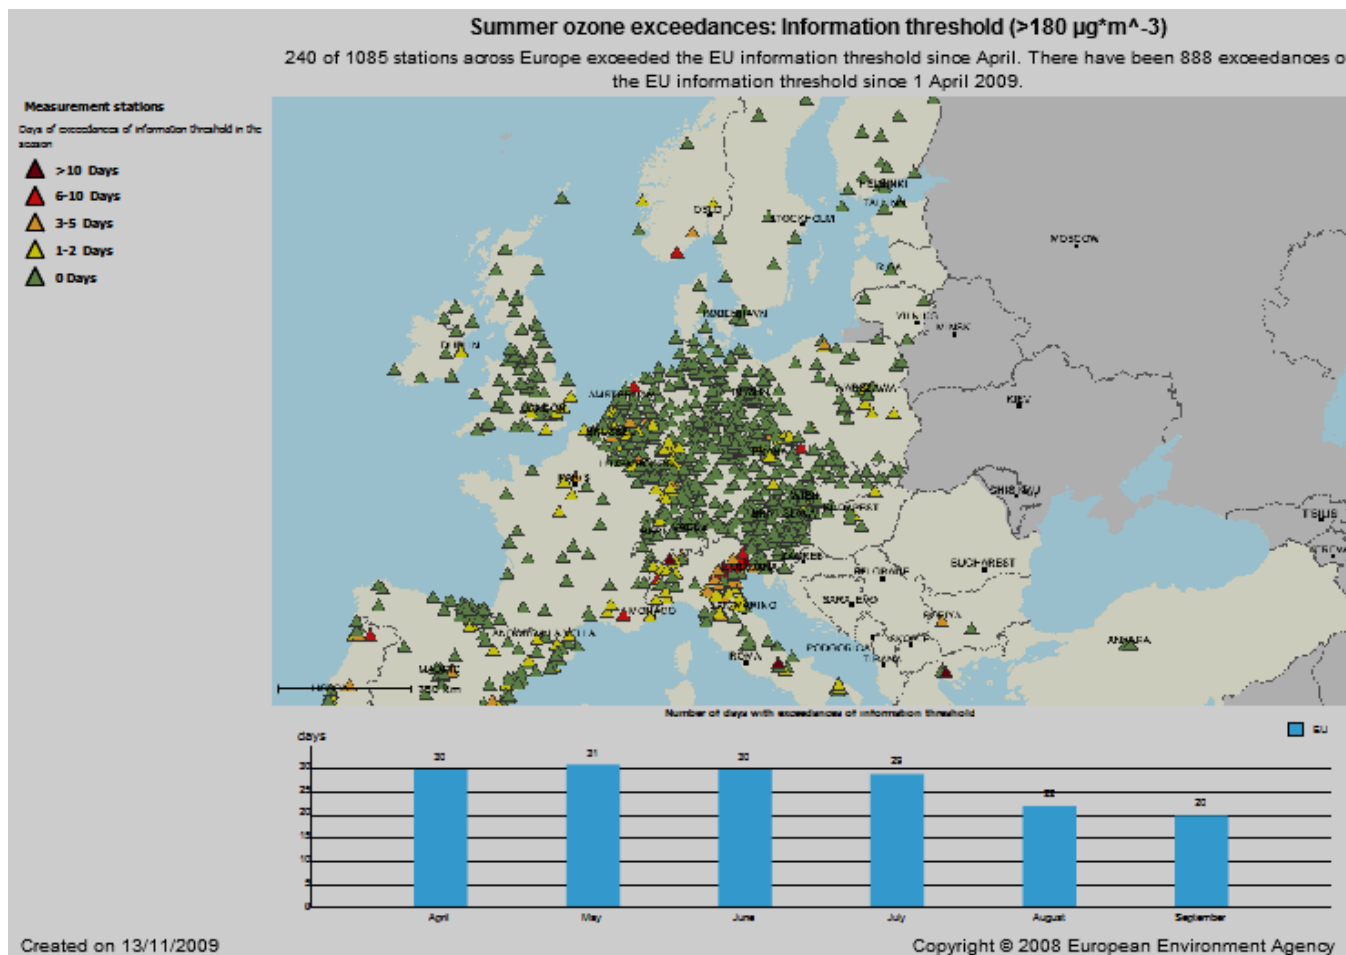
Summer ozone exceedances: Information threshold (>180 µg*m^-3)

240 of 1085 stations across Europe exceeded the EU information threshold since April. There have been 888 exceedances o the EU information threshold since 1 April 2009.

Measurement stations

Days of exceedances of information threshold in the season

>10 Days
6-10 Days
3-5 Days
1-2 Days
0 Days

HELSINKI
TALLINN
OSLO
STOCKHOLM
MOSCOW
RIGA
COPENHAGEN
VILNIUS
MINSK
DUBLIN
AMSTERDAM
BERLIN
WARSAW
LONDON
BRUSSELS
KIEV
PARIS
PRAGUE
CHISINAU
VIENNA
BRATISLAVA
BUDAPEST
BERN
ZAGREB
BELGRADE
BUCHAREST
MONACO
SAN MARINO
SARAJEVO
SOFIA
ANDORRA LA VELLA
PODGORICA
SKOPJE
ROMA
TIRANA
ANKARA
MADRID
TBILISI
YEREVAN
0
250 km

Number of days with exceedances of information threshold

days

EU

30
31
30
29
22
20

30
25
20
15
10
5
0

April
May
June
July
August
September

Created on 13/11/2009

Copyright © 2008 European Environment Agency